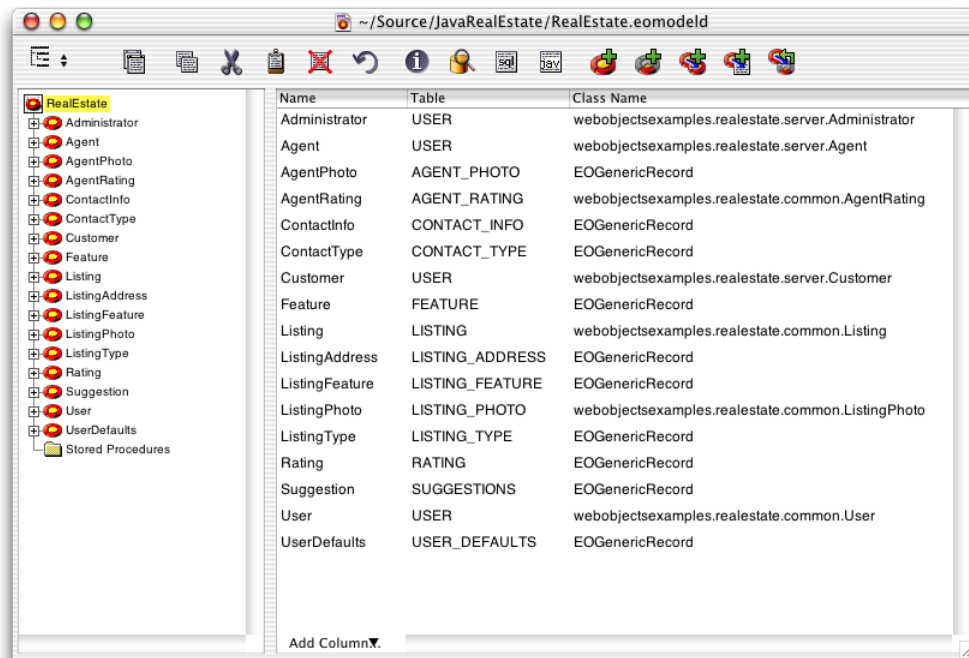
~/Source/JavaRealEstate/RealEstate.eomodeld

sql jav

RealEstate
Administrator
Agent
AgentPhoto
AgentRating
ContactInfo
ContactType
Customer
Feature
Listing
ListingAddress
ListingFeature
ListingPhoto
ListingType
Rating
Suggestion
User
UserDefaults
Stored Procedures

| Name | Table | Class Name |
|---|---|---|
| Administrator | USER | webobjectsexamples.realestate.server.Administrator |
| Agent | USER | webobjectsexamples.realestate.server.Agent |
| AgentPhoto | AGENT_PHOTO | EOGenericRecord |
| AgentRating | AGENT_RATING | webobjectsexamples.realestate.common.AgentRating |
| ContactInfo | CONTACT_INFO | EOGenericRecord |
| ContactType | CONTACT_TYPE | EOGenericRecord |
| Customer | USER | webobjectsexamples.realestate.server.Customer |
| Feature | FEATURE | EOGenericRecord |
| Listing | LISTING | webobjectsexamples.realestate.common.Listing |
| ListingAddress | LISTING_ADDRESS | EOGenericRecord |
| ListingFeature | LISTING_FEATURE | EOGenericRecord |
| ListingPhoto | LISTING_PHOTO | webobjectsexamples.realestate.common.ListingPhoto |
| ListingType | LISTING_TYPE | EOGenericRecord |
| Rating | RATING | EOGenericRecord |
| Suggestion | SUGGESTIONS | EOGenericRecord |
| User | USER | webobjectsexamples.realestate.common.User |
| UserDefaults | USER_DEFAULTS | EOGenericRecord |

Add Column